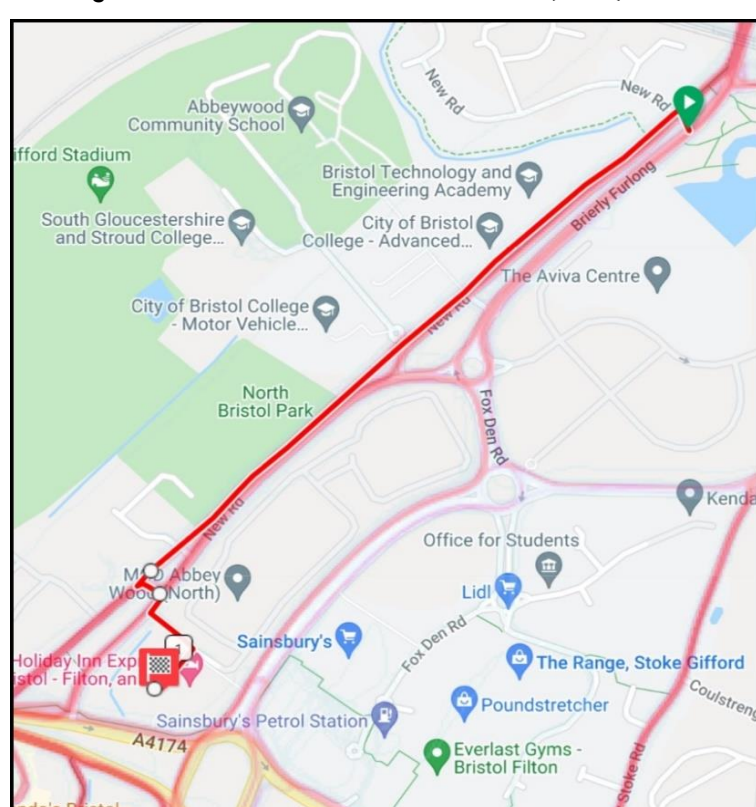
New Rd
New Rd
Abbeywood Community School
ifford Stadium
Bristol Technology and Engineering Academy
Brierly Furlong
South Gloucestershire and Stroud College...
City of Bristol College - Advanced...
The Aviva Centre
City of Bristol College - Motor Vehicle...
New Rd
Fox Den Rd
North Bristol Park
Kenda
New Rd
Office for Students
M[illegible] Abbey Wo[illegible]North)
Lidl
Sainsbury's
Fox Den Rd
1
Holiday Inn Exp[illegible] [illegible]stol - Filton, an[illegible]
The Range, Stoke Gifford
Coulstreng
Poundstretcher
Sainsbury's Petrol Station
A4174
Everlast Gyms - Bristol Filton
Stoke Rd
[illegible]